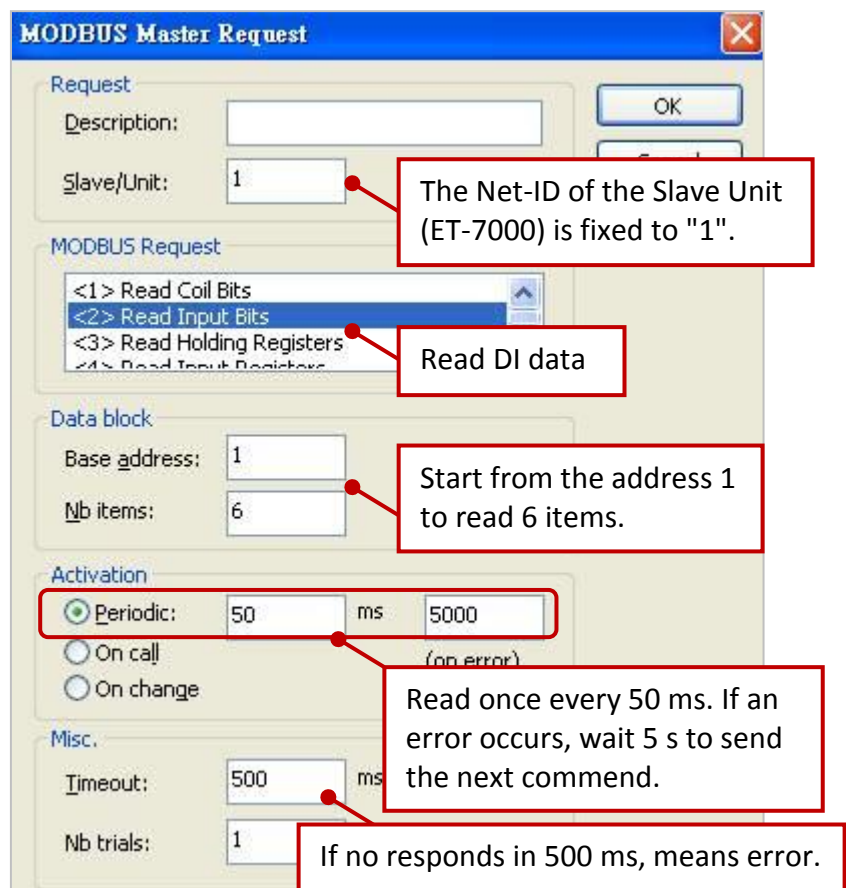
MODBUS Master Request

Request
Description:
Slave/Unit: 1

OK

The Net-ID of the Slave Unit (ET-7000) is fixed to "1".

MODBUS Request
<1> Read Coil Bits
<2> Read Input Bits
<3> Read Holding Registers
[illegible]

Read DI data

Data block
Base address: 1
Nb items: 6

Start from the address 1 to read 6 items.

Activation
Periodic: 50 ms 5000
On call
On change
(on error)

Read once every 50 ms. If an error occurs, wait 5 s to send the next commend.

Misc.
Timeout: 500 ms
Nb trials: 1

If no responds in 500 ms, means error.